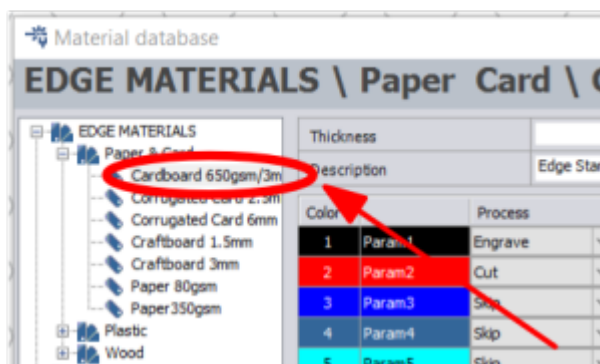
Material database

EDGE MATERIALS \ Paper Card \ C

EDGE MATERIALS
Paper & Card
Cardboard 650gsm/3m
Corrugated Card 2.5m
Corrugated Card 6mm
Craftboard 1.5mm
Craftboard 3mm
Paper 80gsm
Paper350gsm
Plastic
Wood

Thickness
Description | Edge Sta

| Color | | Process |
|---|---|---|
| 1 | Param1 | Engrave |
| 2 | Param2 | Cut |
| 3 | Param3 | Skip |
| 4 | Param4 | Skip |
| 5 | Param5 | Skip |